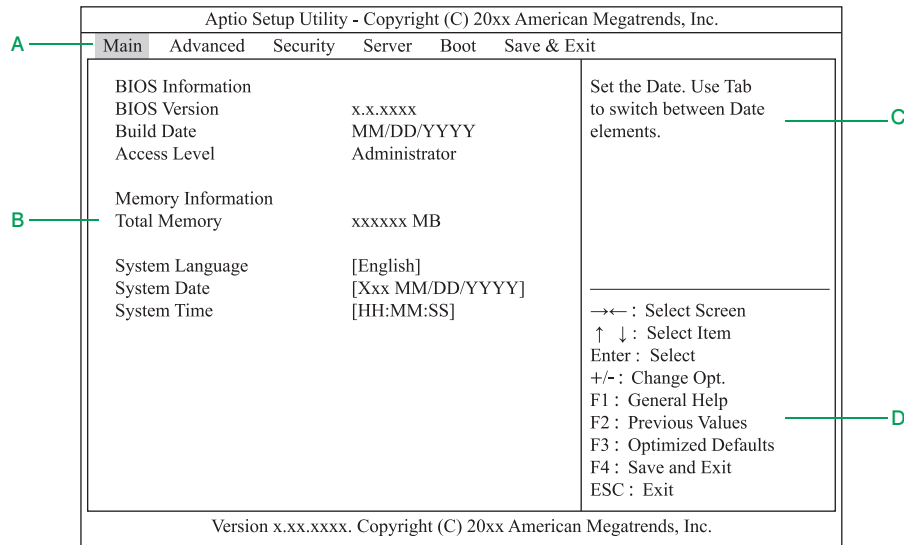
Aptio Setup Utility - Copyright (C) 20xx American Megatrends, Inc.

A

Main Advanced Security Server Boot Save & Exit

BIOS Information
BIOS Version x.x.xxxx
Build Date MM/DD/YYYY
Access Level Administrator

Memory Information

B

Total Memory xxxxxx MB

System Language [English]
System Date [Xxx MM/DD/YYYY]
System Time [HH:MM:SS]

Set the Date. Use Tab to switch between Date elements.

C

$\rightarrow\leftarrow$ : Select Screen
$\uparrow$ $\downarrow$ : Select Item
Enter : Select
+/- : Change Opt.
F1 : General Help
F2 : Previous Values
F3 : Optimized Defaults
F4 : Save and Exit
ESC : Exit

D

Version x.xx.xxxx. Copyright (C) 20xx American Megatrends, Inc.